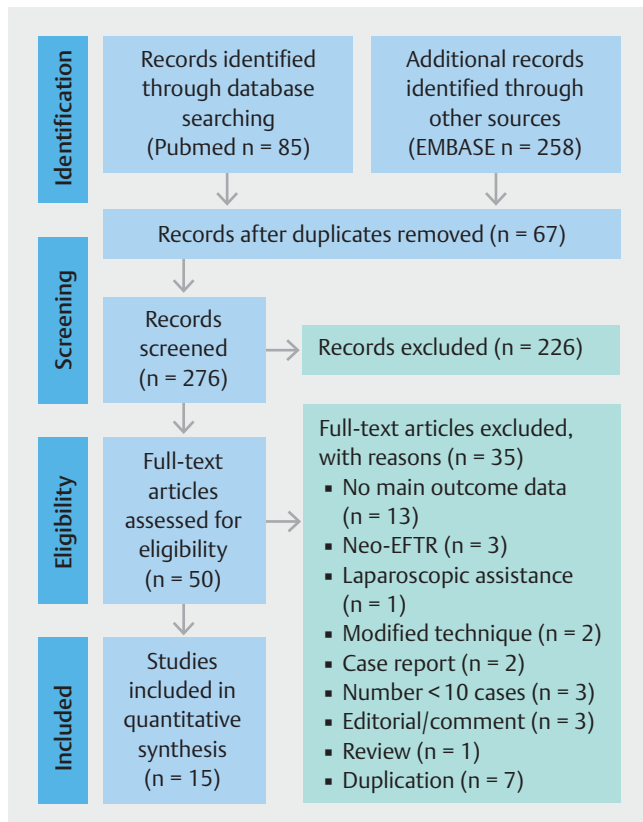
Identification

Records identified through database searching (Pubmed n = 85)

Additional records identified through other sources (EMBASE n = 258)

Records after duplicates removed (n = 67)

Screening

Records screened (n = 276)

Records excluded (n = 226)

Eligibility

Full-text articles assessed for eligibility (n = 50)

Full-text articles excluded, with reasons (n = 35)
- No main outcome data (n = 13)
- Neo-EFTR (n = 3)
- Laparoscopic assistance (n = 1)
- Modified technique (n = 2)
- Case report (n = 2)
- Number < 10 cases (n = 3)
- Editorial/comment (n = 3)
- Review (n = 1)
- Duplication (n = 7)

Included

Studies included in quantitative synthesis (n = 15)